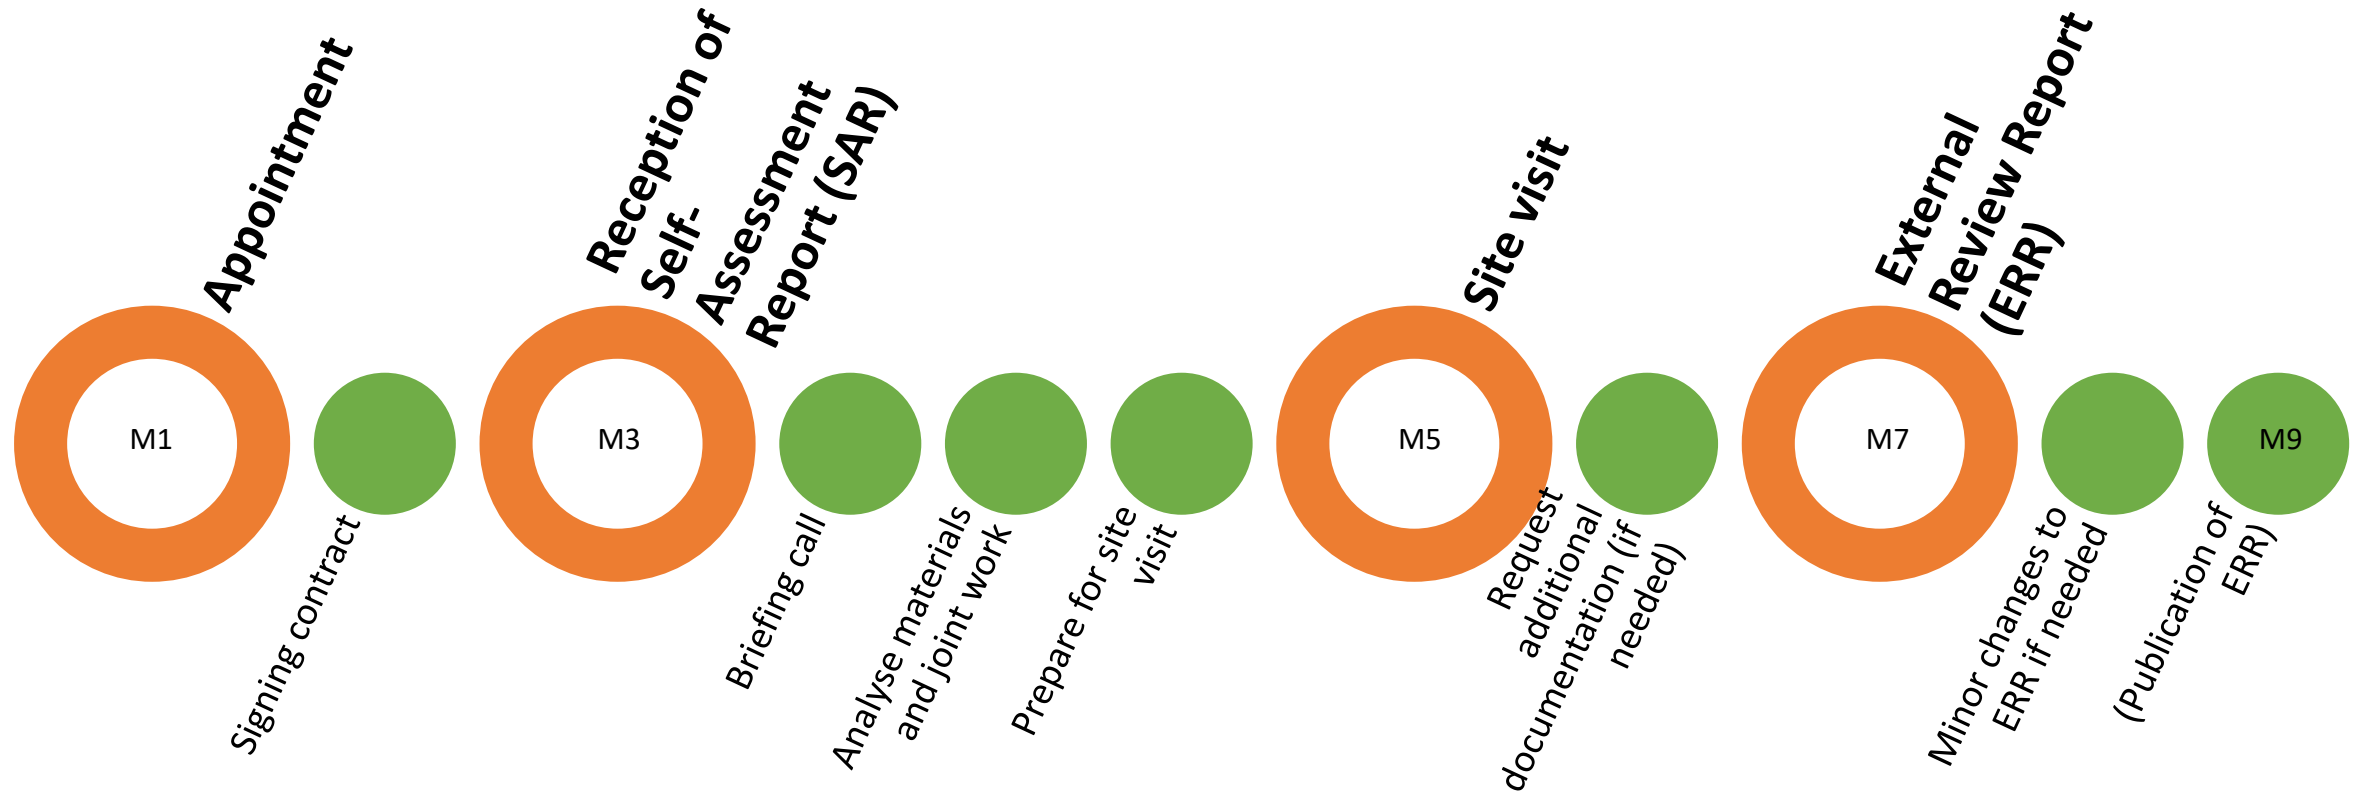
Appointment

M1

Signing contract

Reception of Self-Assessment Report (SAR)

M3

Briefing call

Analyse materials and joint work

Prepare for site visit

Site visit

M5

Request additional documentation (if needed)

External Review Report (ERR)

M7

Minor changes to ERR if needed

M9

(Publication of ERR)